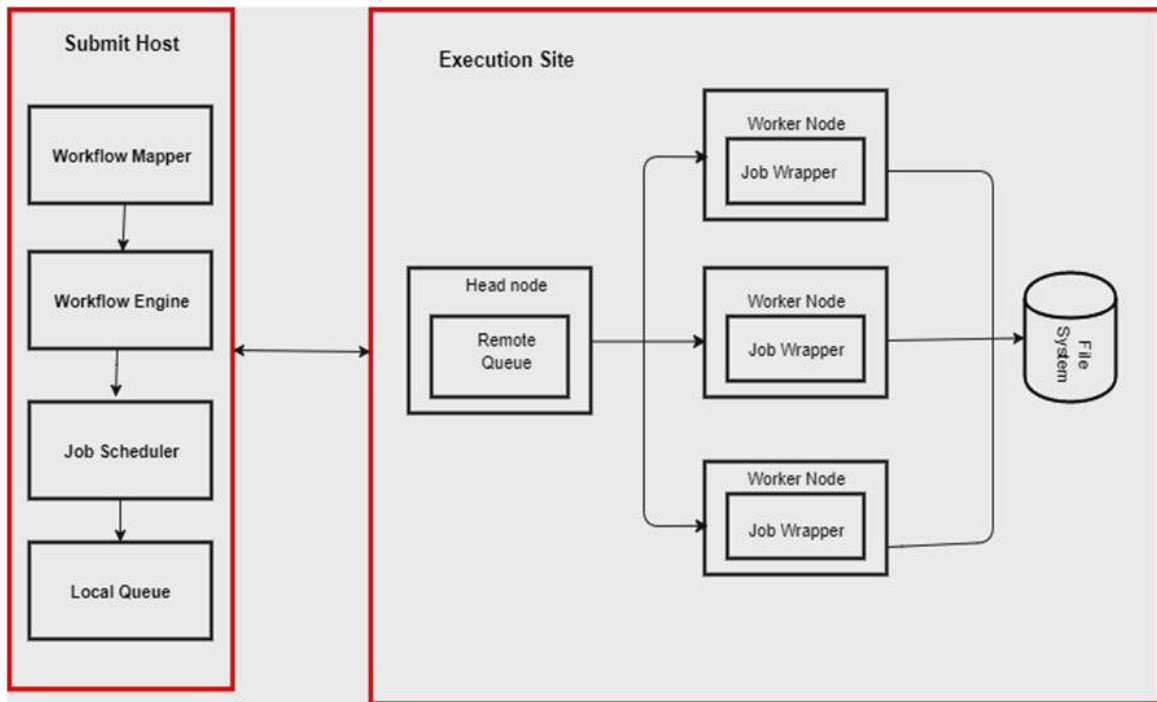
Submit Host

Workflow Mapper

Workflow Engine

Job Scheduler

Local Queue

Execution Site

Head node

Remote Queue

Worker Node

Job Wrapper

Worker Node

Job Wrapper

Worker Node

Job Wrapper

File System